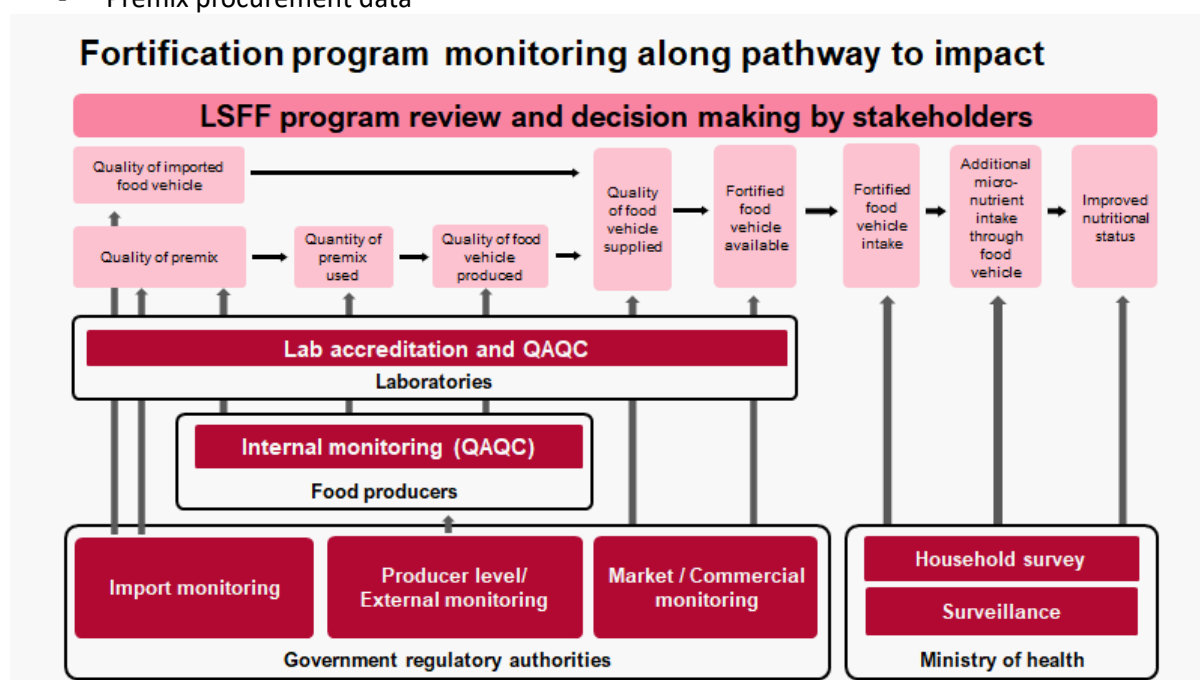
- Premix procurement data

Fortification program monitoring along pathway to impact

LSFF program review and decision making by stakeholders

Quality of imported food vehicle

Quality of premix

Quantity of premix used

Quality of food vehicle produced

Quality of food vehicle supplied

Fortified food vehicle available

Fortified food vehicle intake

Additional micro-nutrient intake through food vehicle

Improved nutritional status

Lab accreditation and QAQC

Laboratories

Internal monitoring (QAQC)

Food producers

Import monitoring

Producer level/ External monitoring

Market / Commercial monitoring

Government regulatory authorities

Household survey

Surveillance

Ministry of health